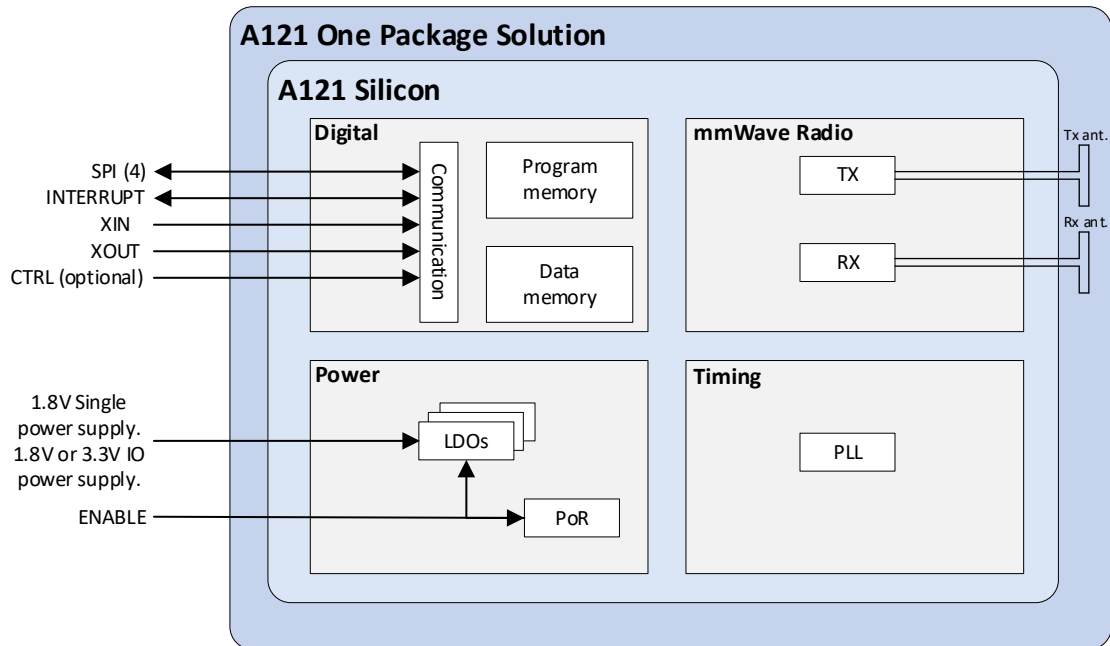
A121 One Package Solution

A121 Silicon

Digital

SPI (4)
INTERRUPT
XIN
XOUT
CTRL (optional)

Communication

Program memory

Data memory

mmWave Radio

TX

RX

Tx ant.

Rx ant.

Power

1.8V Single power supply.
1.8V or 3.3V IO power supply.

LDOs

ENABLE

PoR

Timing

PLL